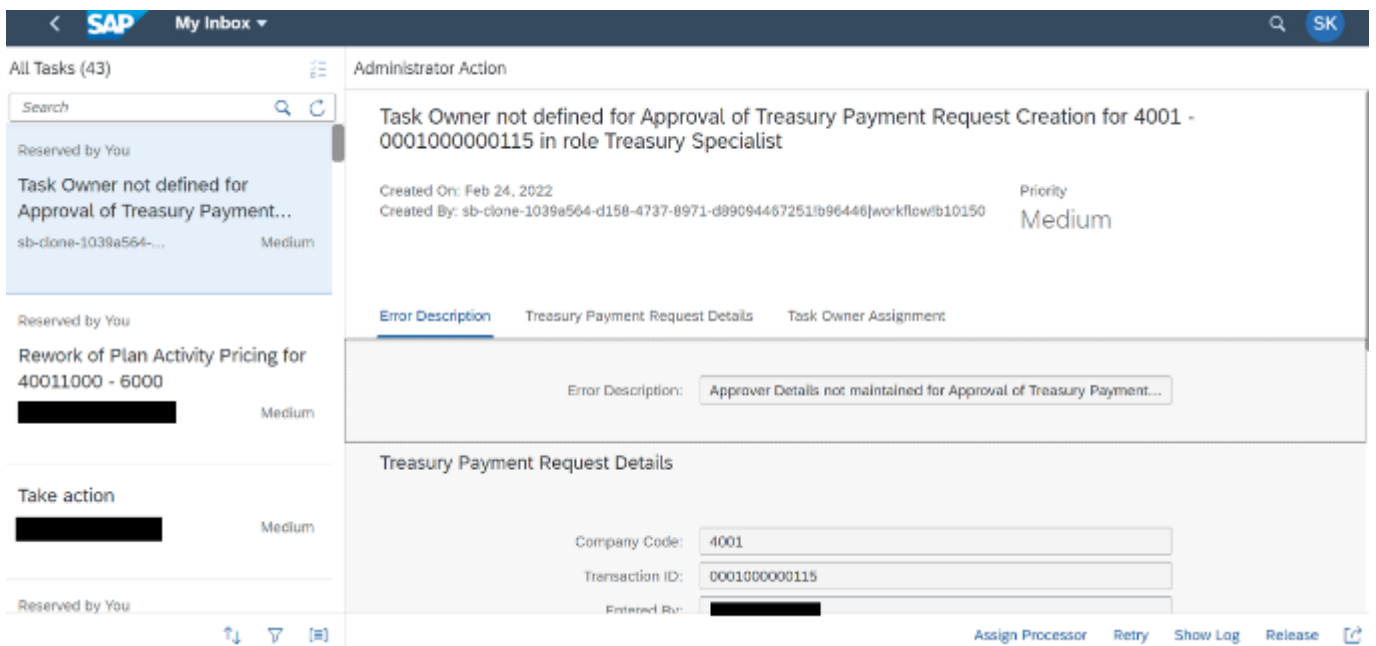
SAP My Inbox ▾

SK

All Tasks (43)

Search

Reserved by You

Task Owner not defined for Approval of Treasury Payment...

sb-clone-1039a564-... Medium

Reserved by You

Rework of Plan Activity Pricing for 40011000 - 6000

Medium

Take action

Medium

Reserved by You

Administrator Action

Task Owner not defined for Approval of Treasury Payment Request Creation for 4001 - 0001000000115 in role Treasury Specialist

Created On: Feb 24, 2022
Created By: sb-clone-1039a564-d158-4737-8971-d89094467251!b96446|workflow!b10150

Priority
Medium

Error Description Treasury Payment Request Details Task Owner Assignment

Error Description: Approver Details not maintained for Approval of Treasury Payment...

Treasury Payment Request Details

Company Code: 4001
Transaction ID: 0001000000115
Entered By:

Assign Processor Retry Show Log Release